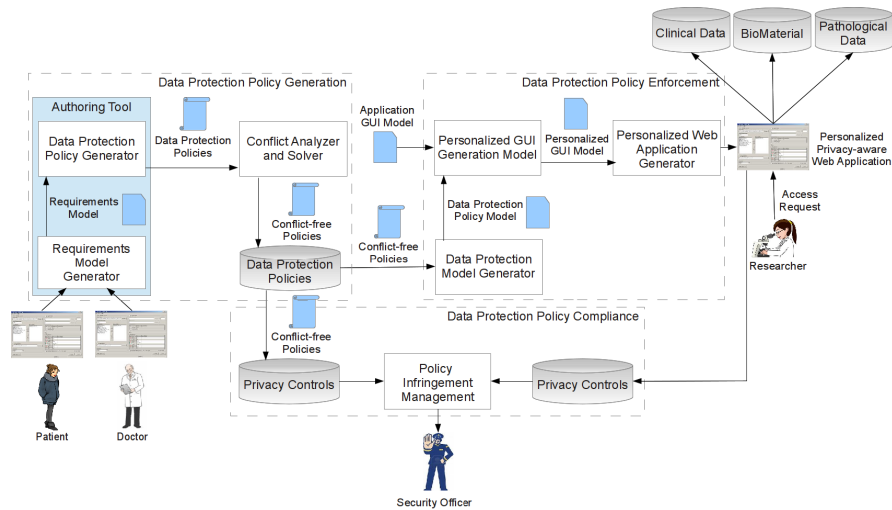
Clinical Data
BioMaterial
Pathological Data

Data Protection Policy Generation

Authoring Tool
Data Protection Policy Generator
Requirements Model
Requirements Model Generator

Data Protection Policies
Conflict Analyzer and Solver
Conflict-free Policies
Data Protection Policies
Conflict-free Policies

Data Protection Policy Enforcement
Application GUI Model
Personalized GUI Generation Model
Personalized GUI Model
Personalized Web Application Generator
Data Protection Policy Model
Data Protection Model Generator

Personalized Privacy-aware Web Application
Access Request
Researcher

Data Protection Policy Compliance
Conflict-free Policies
Privacy Controls
Policy Infringement Management
Privacy Controls

Patient
Doctor
Security Officer